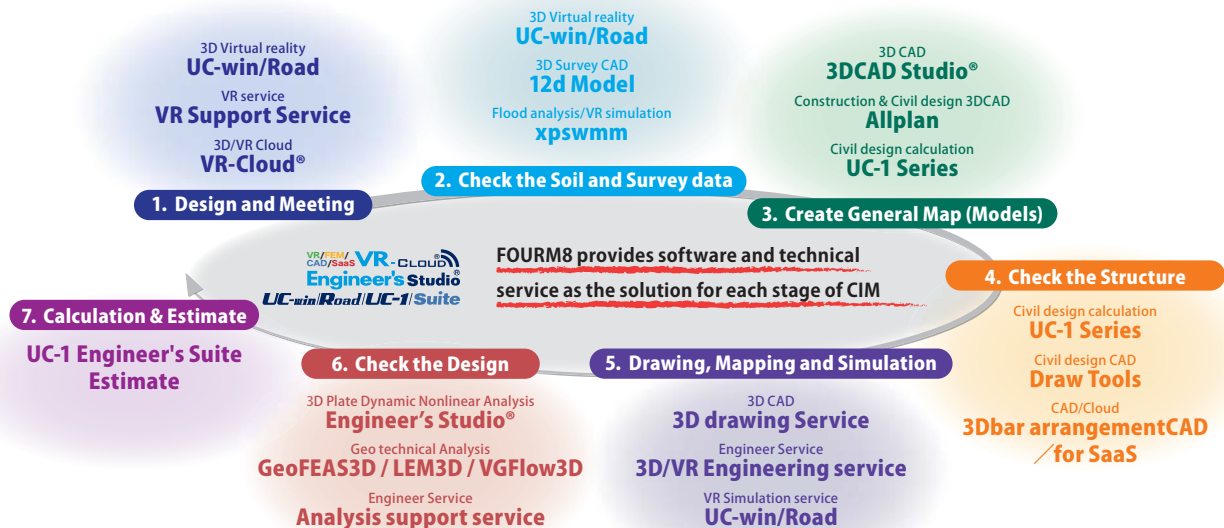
3D Virtual reality
UC-win/Road
VR service
VR Support Service
3D/VR Cloud
VR-Cloud®

3D Virtual reality
UC-win/Road
3D Survey CAD
12d Model
Flood analysis/VR simulation
xpswmm

3D CAD
3DCAD Studio®
Construction & Civil design 3DCAD
Allplan
Civil design calculation
UC-1 Series

1. Design and Meeting

2. Check the Soil and Survey data

3. Create General Map (Models)

VR/FEM/CAD/SaaS VR-Cloud®
Engineer's Studio®
UC-win/Road/UC-1/Suite

FOURM8 provides software and technical service as the solution for each stage of CIM

4. Check the Structure

Civil design calculation
UC-1 Series
Civil design CAD
Draw Tools
CAD/Cloud
3Dbar arrangementCAD ／for SaaS

7. Calculation & Estimate

UC-1 Engineer's Suite Estimate

6. Check the Design

3D Plate Dynamic Nonlinear Analysis
Engineer's Studio®
Geo technical Analysis
GeoFEAS3D / LEM3D / VGFlow3D
Engineer Service
Analysis support service

5. Drawing, Mapping and Simulation

3D CAD
3D drawing Service
Engineer Service
3D/VR Engineering service
VR Simulation service
UC-win/Road